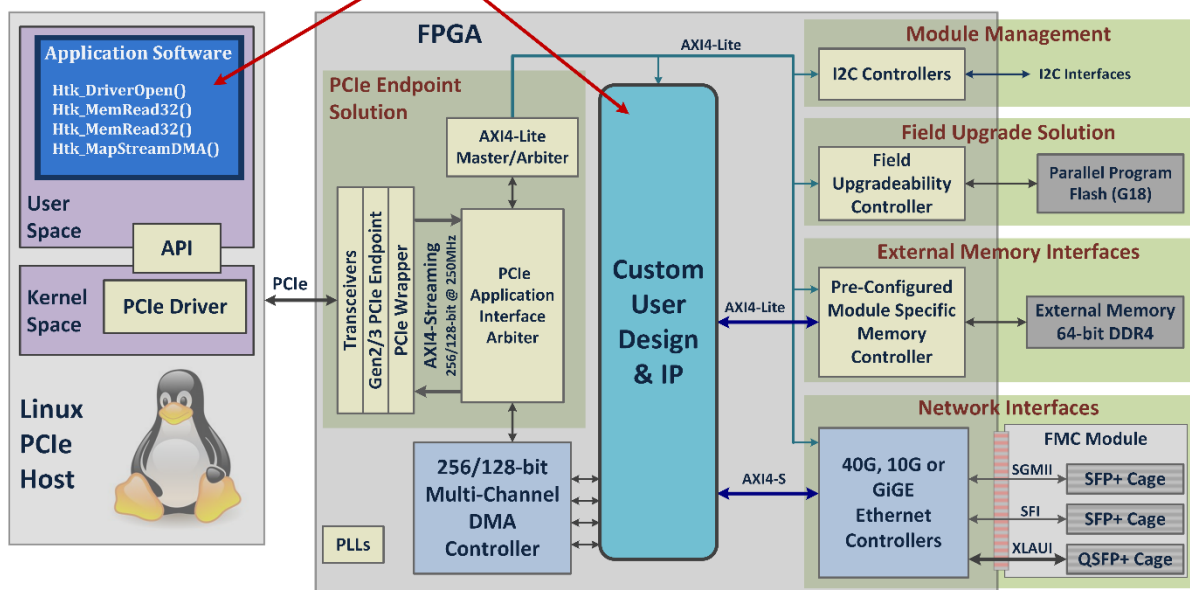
Application Software
Htk_DriverOpen()
Htk_MemRead32()
Htk_MemRead32()
Htk_MapStreamDMA()

User Space

API

Kernel Space

PCIe Driver

Linux PCIe Host

PCIe

FPGA

PCIe Endpoint Solution

AXI4-Lite Master/Arbiter

Transceivers

Gen2/3 PCIe Endpoint

PCIe Wrapper

AXI4-Streaming
256/128-bit @ 250MHz

PCIe Application Interface Arbiter

256/128-bit Multi-Channel DMA Controller

PLLs

AXI4-Lite

Custom User Design & IP

AXI4-Lite

AXI4-S

Module Management

I2C Controllers

I2C Interfaces

Field Upgrade Solution

Field Upgradeability Controller

Parallel Program Flash (G18)

External Memory Interfaces

Pre-Configured Module Specific Memory Controller

External Memory 64-bit DDR4

Network Interfaces

40G, 10G or GiGE Ethernet Controllers

FMC Module

SGMII

SFP+ Cage

SFI

SFP+ Cage

XLAUI

QSFP+ Cage